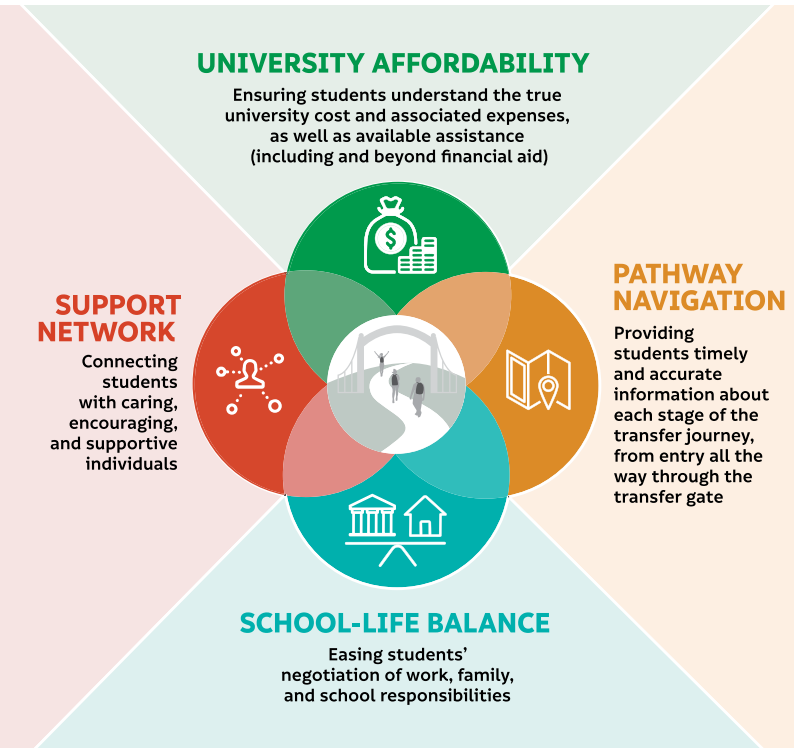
UNIVERSITY AFFORDABILITY

Ensuring students understand the true university cost and associated expenses, as well as available assistance (including and beyond financial aid)

SUPPORT NETWORK

Connecting students with caring, encouraging, and supportive individuals

PATHWAY NAVIGATION

Providing students timely and accurate information about each stage of the transfer journey, from entry all the way through the transfer gate

SCHOOL-LIFE BALANCE

Easing students' negotiation of work, family, and school responsibilities